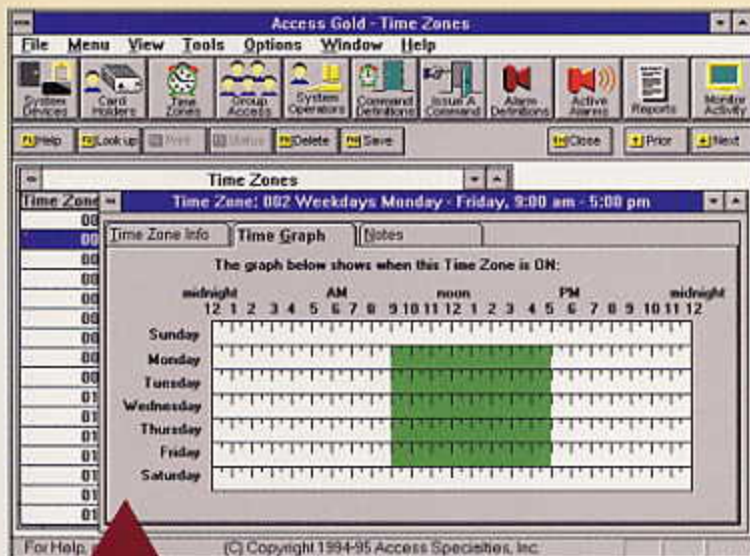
Access Gold - Time Zones

File Menu View Tools Options Window Help

System Devices | Card Holders | Time Zones | Group Access | System Operators | Command Definitions | Issue A Command | Alarm Definitions | Active Alarms | Reports | Monitor Activity

Help | Look up | Print | Status | Delete | Save | Close | Prior | Next

Time Zones

Time Zone

00
00
00
00
00
00
00
00
00
01
01
01
01
01
01

Time Zone: 002 Weekdays Monday - Friday, 9:00 am - 5:00 pm

Time Zone Info | Time Graph | Notes

The graph below shows when this Time Zone is ON:

midnight AM noon PM midnight
12 1 2 3 4 5 6 7 8 9 10 11 12 1 2 3 4 5 6 7 8 9 10 11 12

Sunday
Monday
Tuesday
Wednesday
Thursday
Friday
Saturday

For Help, (C) Copyright 1994-95 Access Specialties, Inc.